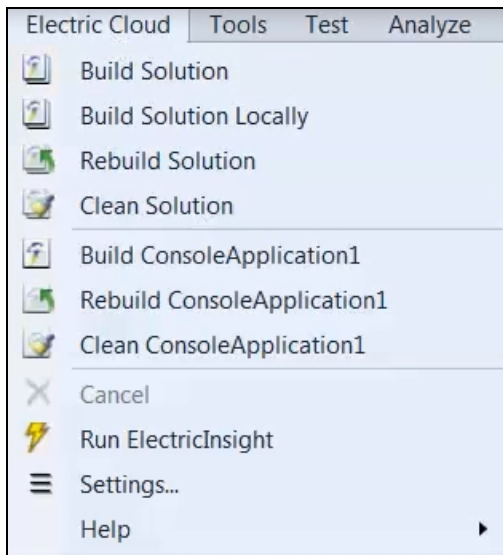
Electric Cloud Tools Test Analyze

Build Solution
Build Solution Locally
Rebuild Solution
Clean Solution
Build ConsoleApplication1
Rebuild ConsoleApplication1
Clean ConsoleApplication1
Cancel
Run ElectricInsight
Settings...
Help